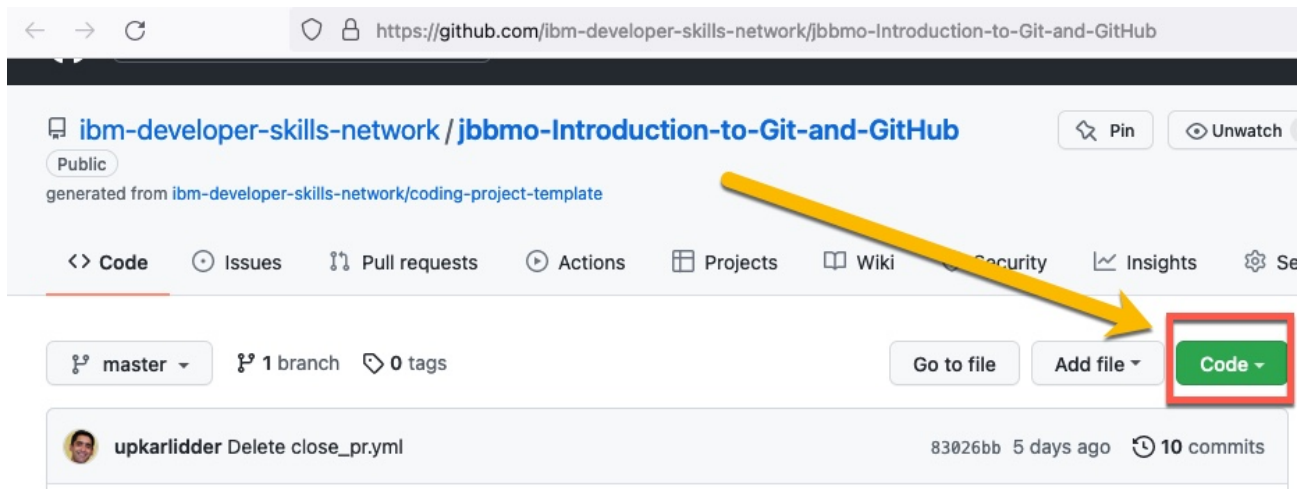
https://github.com/ibm-developer-skills-network/jbbmo-Introduction-to-Git-and-GitHub

ibm-developer-skills-network / jbbmo-Introduction-to-Git-and-GitHub

Pin

Unwatch

Public

generated from ibm-developer-skills-network/coding-project-template

Code Issues Pull requests Actions Projects Wiki Security Insights Se

master

1 branch

0 tags

Go to file

Add file

Code

upkarlidder Delete close_pr.yml

83026bb 5 days ago

10 commits